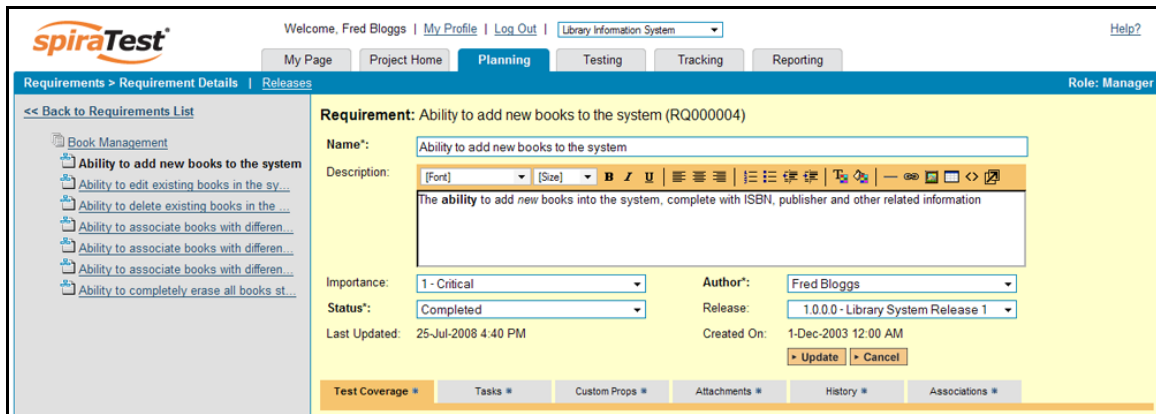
spiraTest

Welcome, Fred Bloggs | My Profile | Log Out | Library Information System

Help?

My Page | Project Home | Planning | Testing | Tracking | Reporting

Requirements > Requirement Details | Releases

Role: Manager

<< Back to Requirements List

Book Management
Ability to add new books to the system
Ability to edit existing books in the sy...
Ability to delete existing books in the ...
Ability to associate books with differen...
Ability to associate books with differen...
Ability to associate books with differen...
Ability to completely erase all books st...

Requirement: Ability to add new books to the system (RQ000004)

Name*: Ability to add new books to the system

Description: [Font] [Size] B I U

The **ability** to add *new* books into the system, complete with ISBN, publisher and other related information

Importance: 1 - Critical

Author*: Fred Bloggs

Status*: Completed

Release: 1.0.0.0 - Library System Release 1

Last Updated: 25-Jul-2008 4:40 PM

Created On: 1-Dec-2003 12:00 AM

Update | Cancel

Test Coverage | Tasks | Custom Props | Attachments | History | Associations